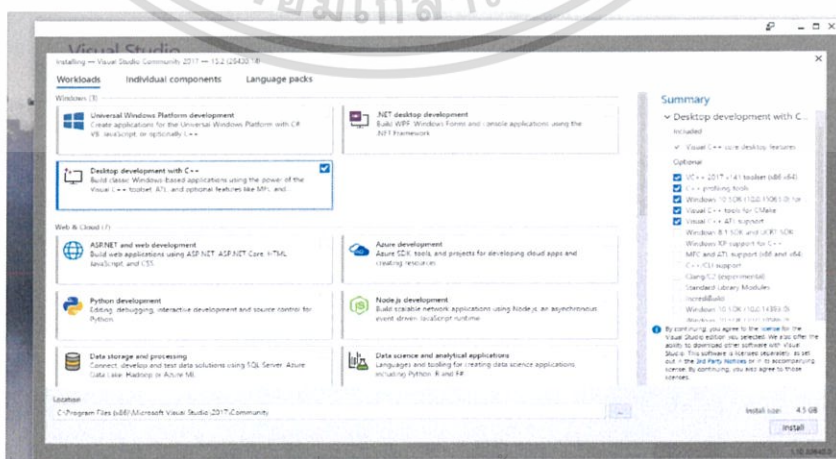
Visual Studio

Installing — Visual Studio Community 2017 — 15.2 (26430.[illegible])

Workloads Individual components Language packs

Windows (3)

Universal Windows Platform development
Create applications for the Universal Windows Platform with C#, VB, JavaScript, or optionally C++.

.NET desktop development
Build WPF, Windows Forms and console applications using the .NET Framework.

Desktop development with C++
Build classic Windows-based applications using the power of the Visual C++ toolset, ATL, and optional features like MFC and...

Web & Cloud (7)

ASP.NET and web development
Build web applications using ASP.NET, ASP.NET Core, HTML, JavaScript, and CSS.

Azure development
Azure SDK, tools, and projects for developing cloud apps and creating resources.

Python development
Editing, debugging, interactive development and source control for Python.

Node.js development
Build scalable network applications using Node.js, an asynchronous event-driven JavaScript runtime.

Data storage and processing
Connect, develop and test data solutions using SQL Server, Azure Data Lake, Hadoop or Azure ML.

Data science and analytical applications
Languages and tooling for creating data science applications, including Python, R and F#.

Summary
Desktop development with C...
Included
Visual C++ core desktop features
Optional
VC++ 2017 v141 toolset (x86,x64)
C++ profiling tools
Windows 10 SDK (10.0.15063.0) for
Visual C++ tools for CMake
Visual C++ ATL support
Windows 8.1 SDK and UCRT SDK
Windows XP support for C++
MFC and ATL support (x86 and x64)
C++/CLI support
Clang/C2 (experimental)
Standard Library Modules
IncrediBuild
Windows 10 SDK (10.0.14393.0)
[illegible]

By continuing, you agree to the license for the Visual Studio edition you selected. We also offer the ability to download other software with Visual Studio. This software is licensed separately, as set out in the 3rd Party Notices or in its accompanying license. By continuing, you also agree to those licenses.

Location
C:\Program Files (x86)\Microsoft Visual Studio\2017\Community

...

Install size: 4.5 GB

Install